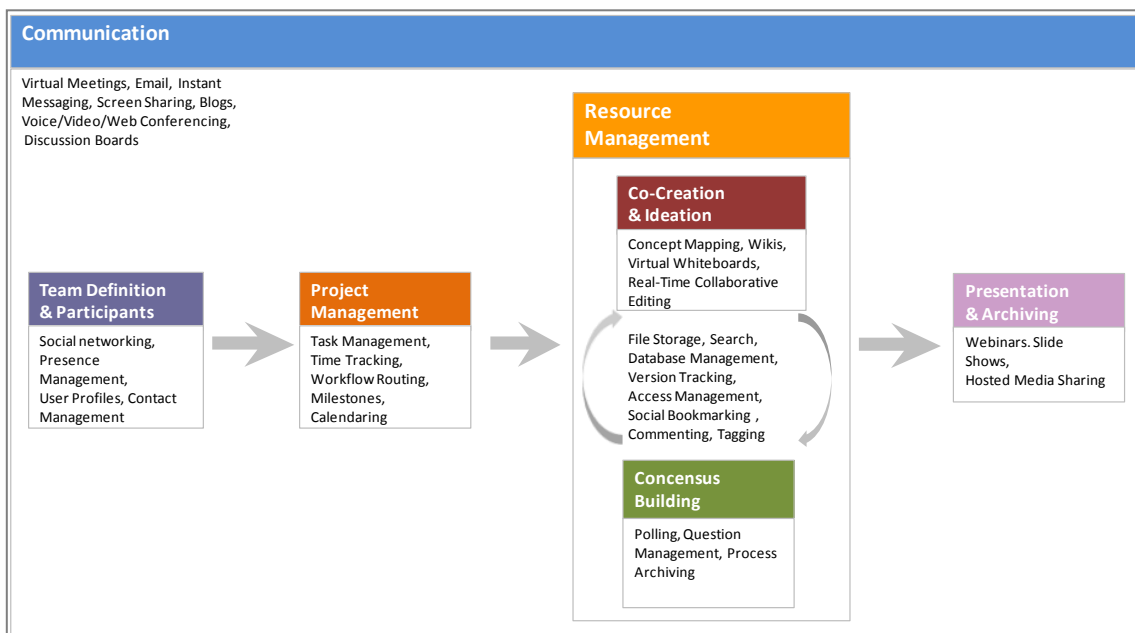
Communication

Virtual Meetings, Email, Instant Messaging, Screen Sharing, Blogs, Voice/Video/Web Conferencing, Discussion Boards

Resource Management

Co-Creation & Ideation

Concept Mapping, Wikis, Virtual Whiteboards, Real-Time Collaborative Editing

Team Definition & Participants

Social networking, Presence Management, User Profiles, Contact Management

Project Management

Task Management, Time Tracking, Workflow Routing, Milestones, Calendaring

File Storage, Search, Database Management, Version Tracking, Access Management, Social Bookmarking , Commenting, Tagging

Presentation & Archiving

Webinars. Slide Shows, Hosted Media Sharing

Concensus Building

Polling, Question Management, Process Archiving